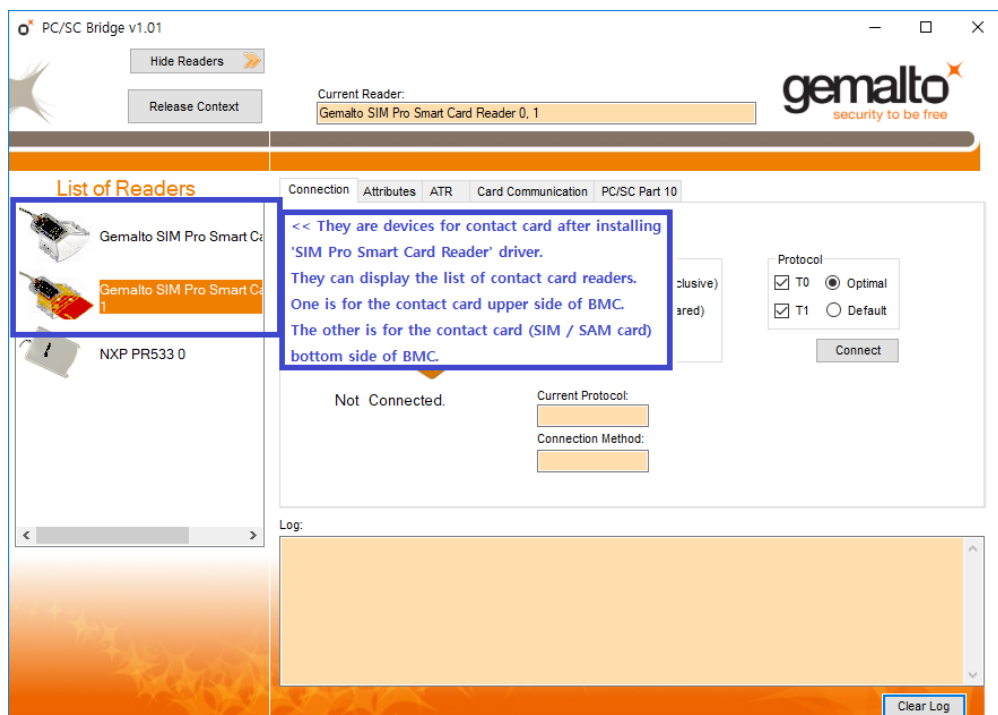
PC/SC Bridge v1.01

Hide Readers

Release Context

Current Reader:
Gemalto SIM Pro Smart Card Reader 0, 1

gemalto
security to be free

List of Readers

Gemalto SIM Pro Smart Ca

Gemalto SIM Pro Smart Ca 1

NXP PR533 0

Connection | Attributes | ATR | Card Communication | PC/SC Part 10

<< They are devices for contact card after installing 'SIM Pro Smart Card Reader' driver.
They can display the list of contact card readers.
One is for the contact card upper side of BMC.
The other is for the contact card (SIM / SAM card) bottom side of BMC.

clusive)

ared)

Protocol
T0 Optimal
T1 Default

Connect

Not Connected.

Current Protocol:

Connection Method:

Log:

Clear Log